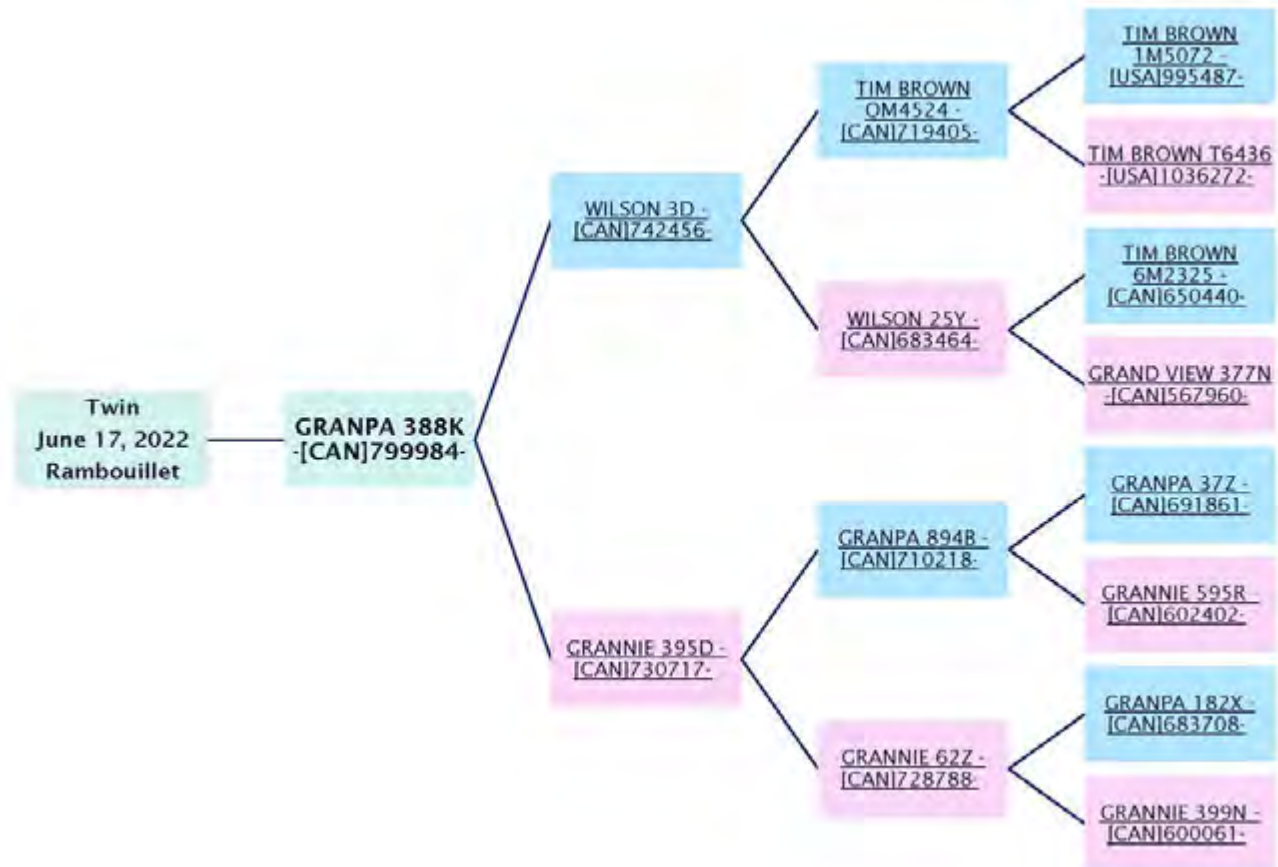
Twin
June 17, 2022
Rambouillet

GRANPA 388K -[CAN]799984-

WILSON 3D -[CAN]742456-

GRANNIE 395D -[CAN]730717-

TIM BROWN 0M4524 -[CAN]719405-

WILSON 25Y -[CAN]683464-

GRANPA 894B -[CAN]710218-

GRANNIE 62Z -[CAN]728788-

TIM BROWN 1M5072 -[USA]995487-

TIM BROWN T6436 -[USA]1036272-

TIM BROWN 6M2325 -[CAN]650440-

GRAND VIEW 377N -[CAN]567960-

GRANPA 37Z -[CAN]691861-

GRANNIE 595R -[CAN]602402-

GRANPA 182X -[CAN]683708-

GRANNIE 399N -[CAN]600061-